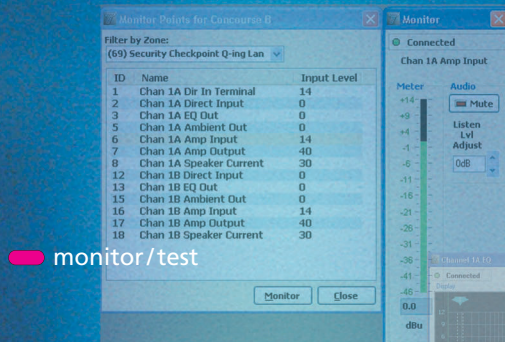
Monitor Points for Concourse B

Filter by Zone:
(69) Security Checkpoint Q-ing Lan

| ID | Name | Input Level |
|---|---|---|
| 1 | Chan 1A Dir In Terminal | 14 |
| 2 | Chan 1A Direct Input | 0 |
| 3 | Chan 1A EQ Out | 0 |
| 5 | Chan 1A Ambient Out | 0 |
| 6 | Chan 1A Amp Input | 14 |
| 7 | Chan 1A Amp Output | 40 |
| 8 | Chan 1A Speaker Current | 30 |
| 12 | Chan 1B Direct Input | 0 |
| 13 | Chan 1B EQ Out | 0 |
| 15 | Chan 1B Ambient Out | 0 |
| 16 | Chan 1B Amp Input | 14 |
| 17 | Chan 1B Amp Output | 40 |
| 18 | Chan 1B Speaker Current | 30 |

Monitor Close

Monitor

Connected

Chan 1A Amp Input

Meter
+14
+9
+4
-1
-6
-11
-16
-21
-26
-31
-36
-41
-46
0.0
dBu

Audio
Mute
Listen
Lvl
Adjust
0dB

Channel 1A 10
Connected

monitor/test